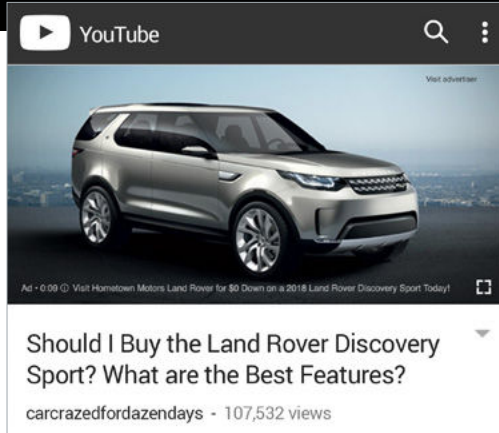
YouTube

Visit advertiser

Ad · 0:09 ⓘ Visit Hometown Motors Land Rover for $0 Down on a 2018 Land Rover Discovery Sport Today!

Should I Buy the Land Rover Discovery Sport? What are the Best Features?

carcrazedfordazendays - 107,532 views